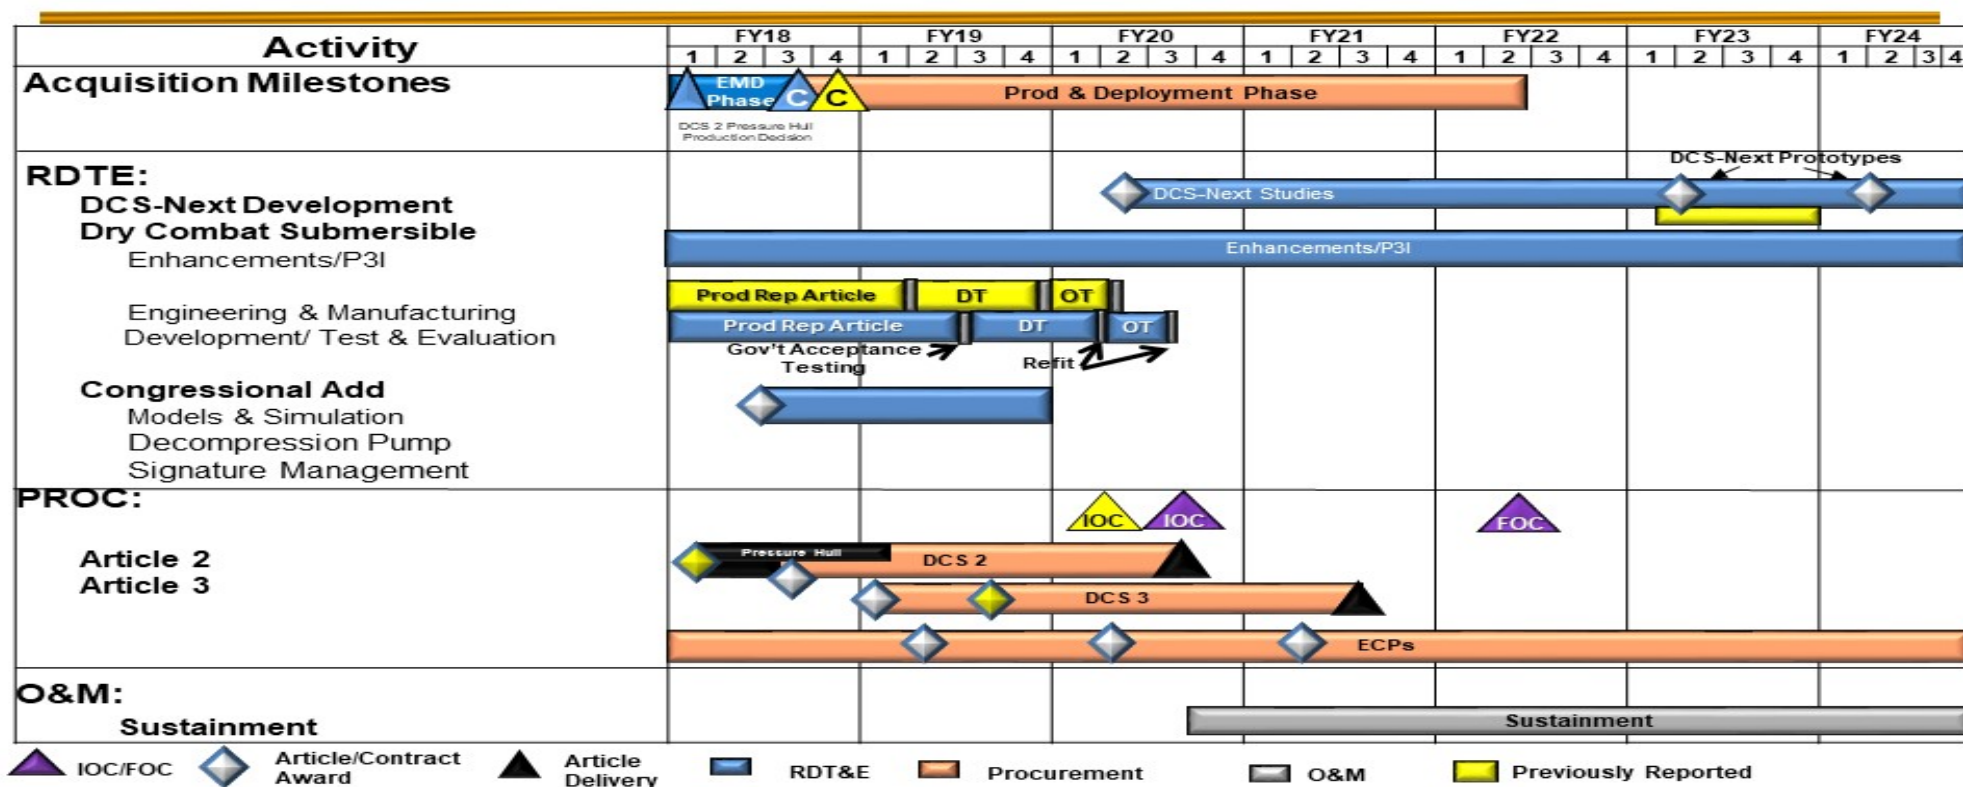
| Activity | FY18 1 2 3 4 | FY19 1 2 3 4 | FY20 1 2 3 4 | FY21 1 2 3 4 | FY22 1 2 3 4 | FY23 1 2 3 4 | FY24 1 2 3 4 |
|---|---|---|---|---|---|---|---|

Acquisition Milestones

EMD Phase C C Prod & Deployment Phase

DCS 2 Pressure Hull Production Decision

RDTE:
DCS-Next Development
Dry Combat Submersible
Enhancements/P3I

DCS-Next Prototypes
DCS-Next Studies
Enhancements/P3I

Engineering & Manufacturing Development/ Test & Evaluation

Prod Rep Article DT OT
Prod Rep Article DT OT
Gov't Acceptance Testing
Refit

Congressional Add
Models & Simulation
Decompression Pump
Signature Management

PROC:
Article 2
Article 3

IOC IOC FOC
Pressure Hull
DCS 2
DCS 3
ECPs

O&M:
Sustainment

Sustainment

IOC/FOC Article/Contract Award Article Delivery RDT&E Procurement O&M Previously Reported